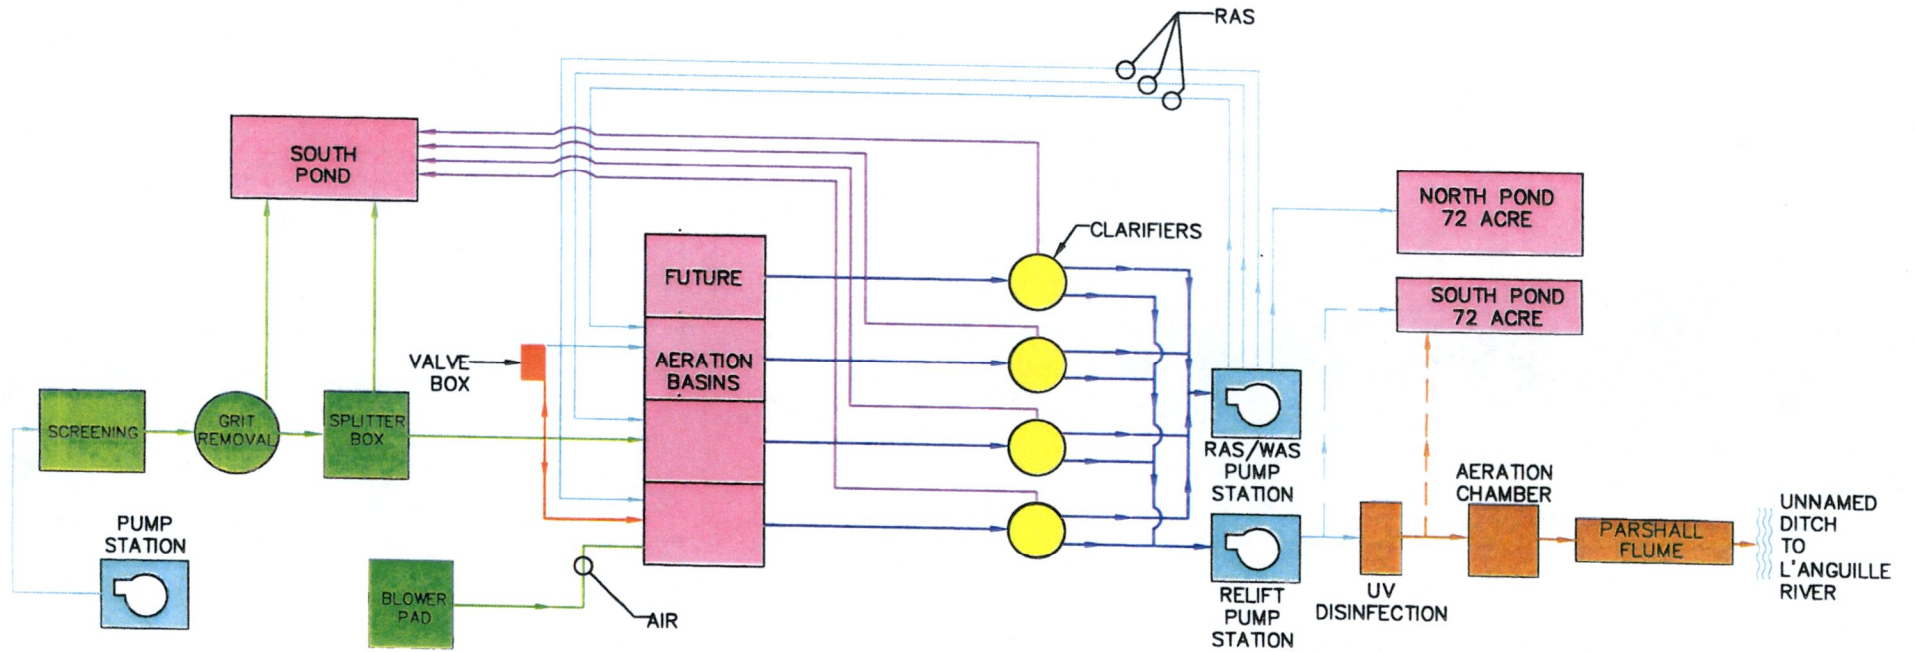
RAS

SOUTH POND

CLARIFIERS

NORTH POND 72 ACRE

SOUTH POND 72 ACRE

FUTURE

AERATION BASINS

VALVE BOX

SCREENING

GRIT REMOVAL

SPLITTER BOX

RAS/WAS PUMP STATION

PUMP STATION

BLOWER PAD

AIR

RELIFT PUMP STATION

UV DISINFECTION

AERATION CHAMBER

PARSHALL FLUME

UNNAMED DITCH TO L'ANGUILLE RIVER